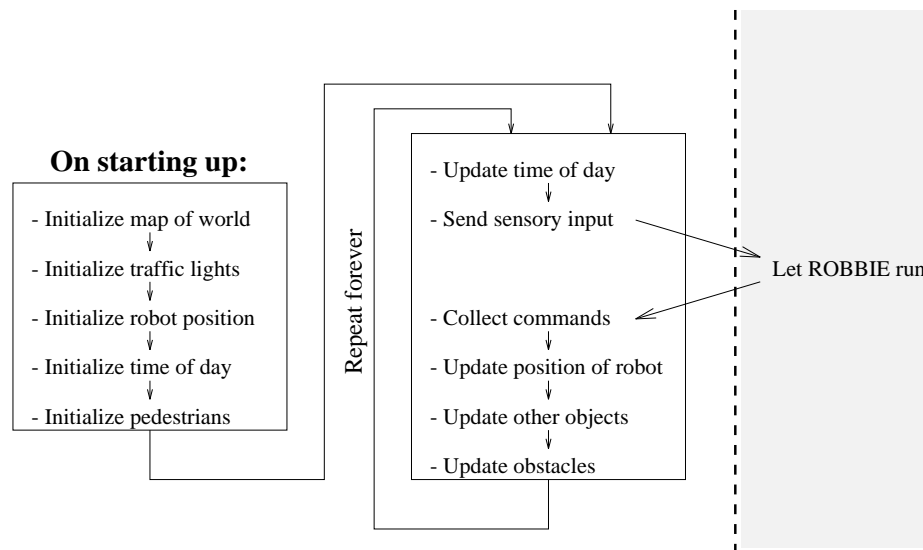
On starting up:

- Initialize map of world
- Initialize traffic lights
- Initialize robot position
- Initialize time of day
- Initialize pedestrians

Repeat forever

- Update time of day
- Send sensory input
- Collect commands
- Update position of robot
- Update other objects
- Update obstacles

Let ROBBIE run